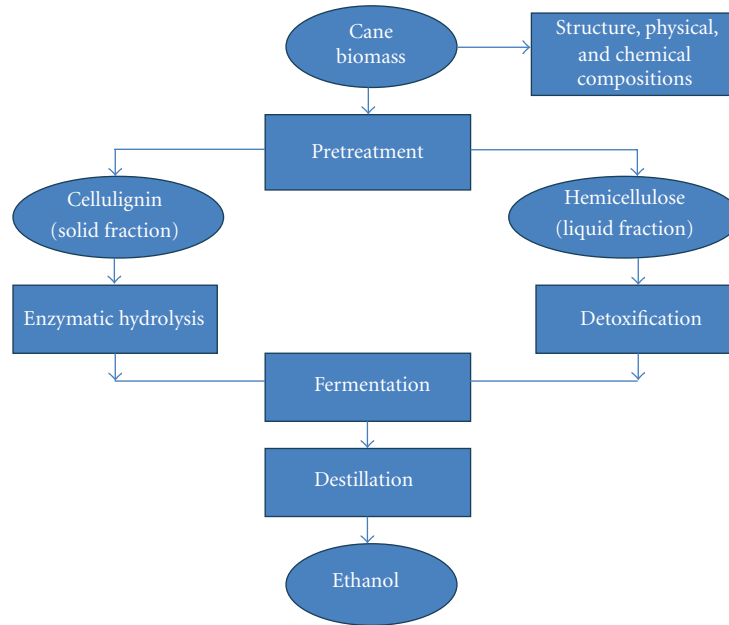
Cane biomass

Structure, physical, and chemical compositions

Pretreatment

Cellulignin (solid fraction)

Hemicellulose (liquid fraction)

Enzymatic hydrolysis

Detoxification

Fermentation

Destillation

Ethanol